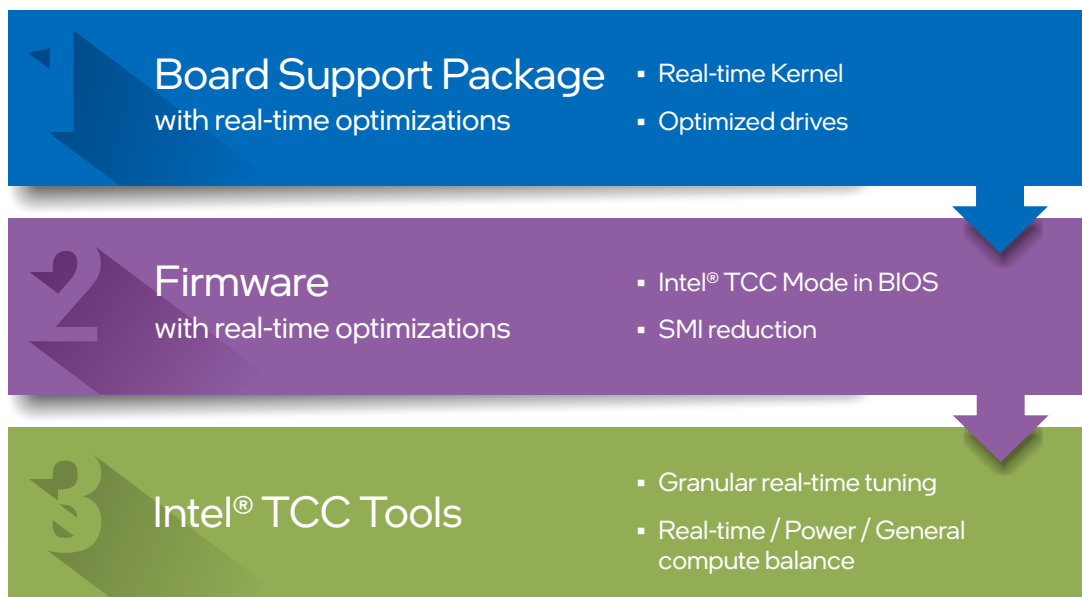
1

Board Support Package
with real-time optimizations

- Real-time Kernel
- Optimized drives

2

Firmware
with real-time optimizations

- Intel® TCC Mode in BIOS
- SMI reduction

3

Intel® TCC Tools

- Granular real-time tuning
- Real-time / Power / General compute balance